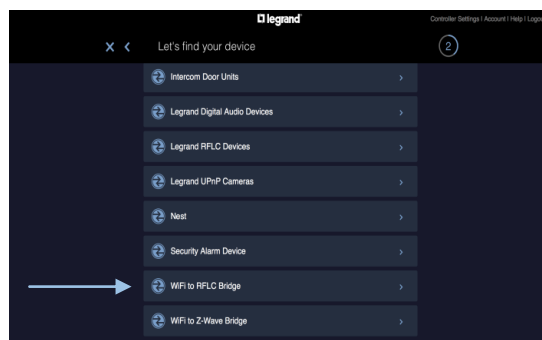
legrand

Controller Settings | Account | Help | Logo

X <

Let's find your device

2

Intercom Door Units >

Legrand Digital Audio Devices >

Legrand RFLC Devices >

Legrand UPnP Cameras >

Nest >

Security Alarm Device >

WiFi to RFLC Bridge >

WiFi to Z-Wave Bridge >